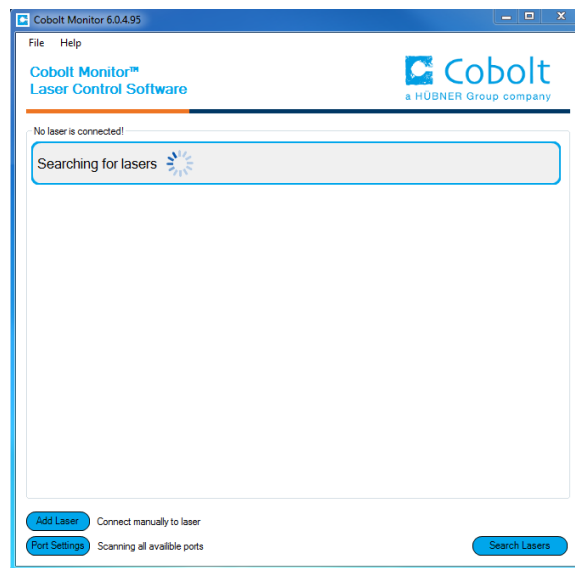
Cobolt Monitor 6.0.4.95

File Help

Cobolt Monitor™
Laser Control Software

Cobolt
a HÜBNER Group company

No laser is connected!

Searching for lasers

Add Laser Connect manually to laser

Port Settings Scanning all availible ports

Search Lasers